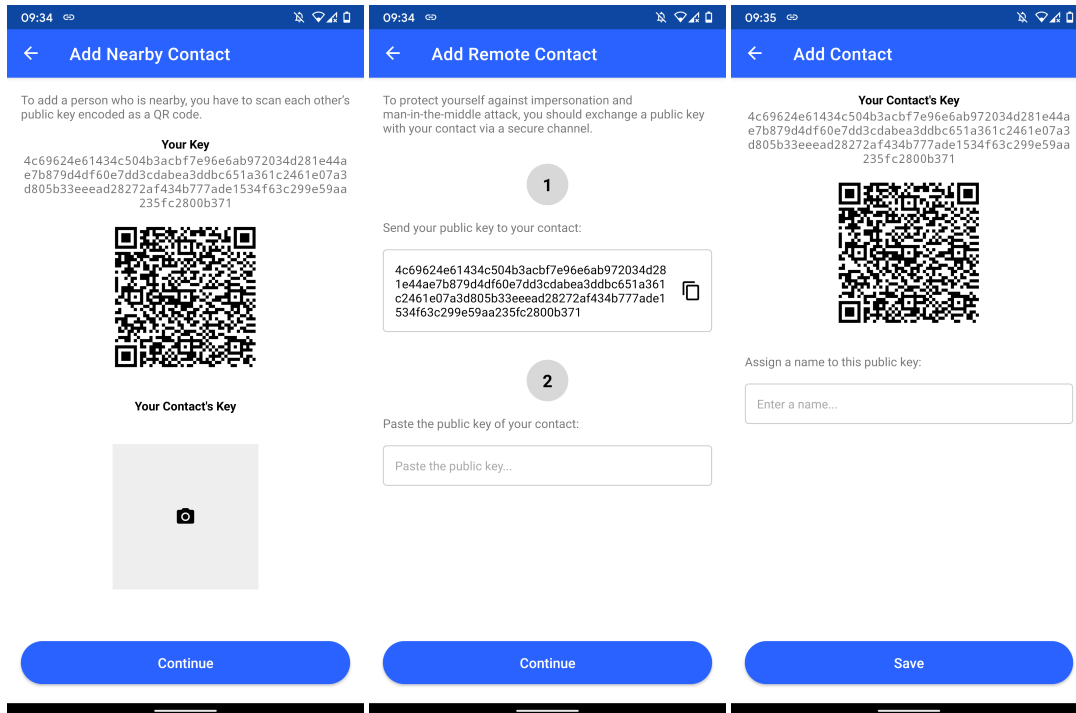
09:34

Add Nearby Contact

To add a person who is nearby, you have to scan each other's public key encoded as a QR code.

Your Key
4c69624e61434c504b3acbf7e96e6ab972034d281e44ae7b879d4df60e7dd3cdabea3ddbc651a361c2461e07a3d805b33eeead28272af434b777ade1534f63c299e59aa235fc2800b371

Your Contact's Key

Continue

09:34

Add Remote Contact

To protect yourself against impersonation and man-in-the-middle attack, you should exchange a public key with your contact via a secure channel.

1

Send your public key to your contact:

4c69624e61434c504b3acbf7e96e6ab972034d281e44ae7b879d4df60e7dd3cdabea3ddbc651a361c2461e07a3d805b33eeead28272af434b777ade1534f63c299e59aa235fc2800b371

2

Paste the public key of your contact:

Paste the public key...

Continue

09:35

Add Contact

Your Contact's Key
4c69624e61434c504b3acbf7e96e6ab972034d281e44ae7b879d4df60e7dd3cdabea3ddbc651a361c2461e07a3d805b33eeead28272af434b777ade1534f63c299e59aa235fc2800b371

Assign a name to this public key:

Enter a name...

Save